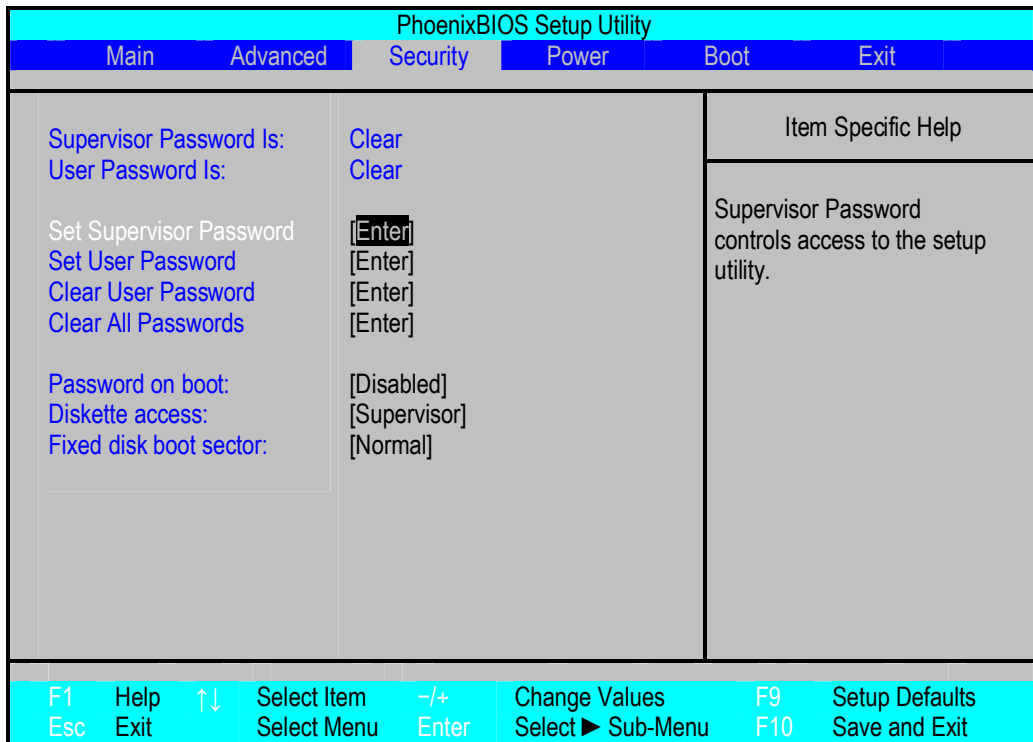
PhoenixBIOS Setup Utility

Main Advanced Security Power Boot Exit

Supervisor Password Is: Clear
User Password Is: Clear

Set Supervisor Password [Enter]
Set User Password [Enter]
Clear User Password [Enter]
Clear All Passwords [Enter]

Password on boot: [Disabled]
Diskette access: [Supervisor]
Fixed disk boot sector: [Normal]

Item Specific Help

Supervisor Password controls access to the setup utility.

| F1 | Help | ↑↓ | Select Item | -/+ | Change Values | F9 | Setup Defaults |
|---|---|---|---|---|---|---|---|
| Esc | Exit | | Select Menu | Enter | Select ► Sub-Menu | F10 | Save and Exit |